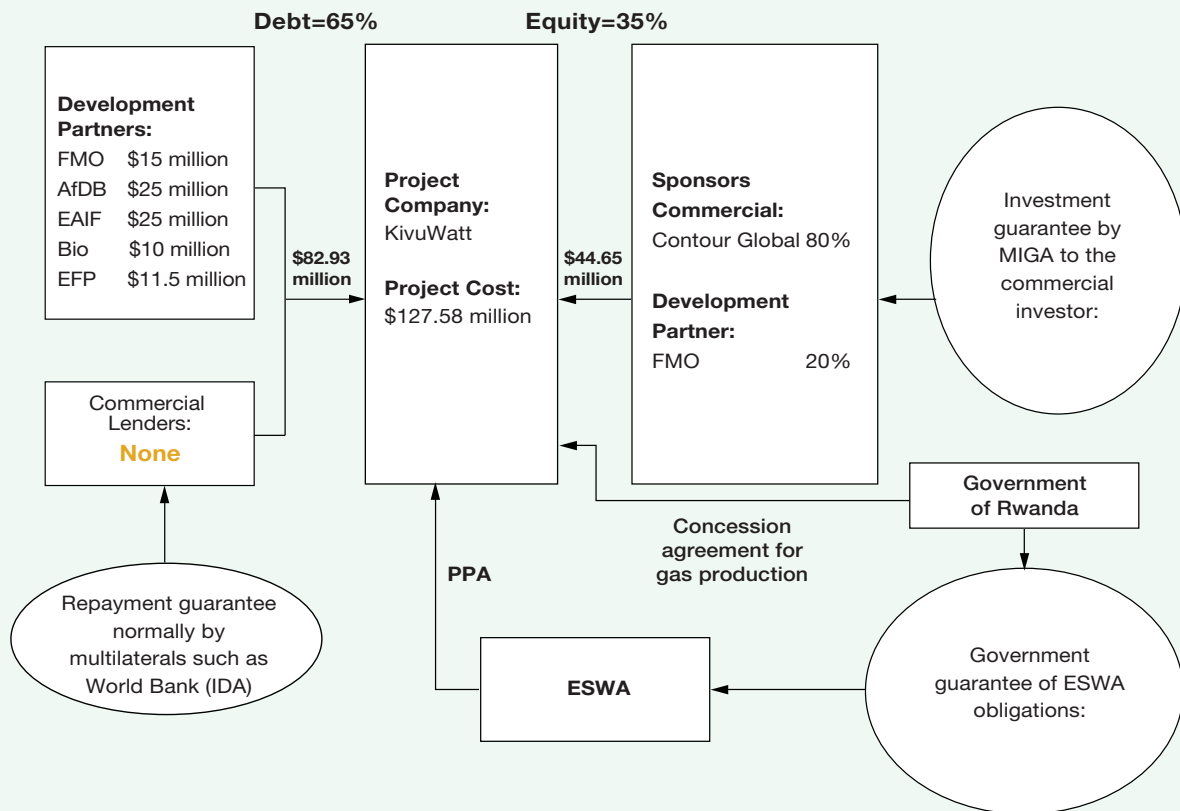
Debt=65%

Equity=35%

Development Partners:

| | |
|---|---|
| FMO | \$15 million |
| AfDB | \$25 million |
| EAIF | \$25 million |
| Bio | \$10 million |
| EFP | \$11.5 million |

\$82.93 million

Project Company:
KivuWatt

Project Cost:
\$127.58 million

\$44.65 million

Sponsors Commercial:
Contour Global 80%

Development Partner:
FMO 20%

Investment guarantee by MIGA to the commercial investor:

Commercial Lenders:
None

Government of Rwanda

Concession agreement for gas production

PPA

Repayment guarantee normally by multilaterals such as World Bank (IDA)

ESWA

Government guarantee of ESWA obligations: